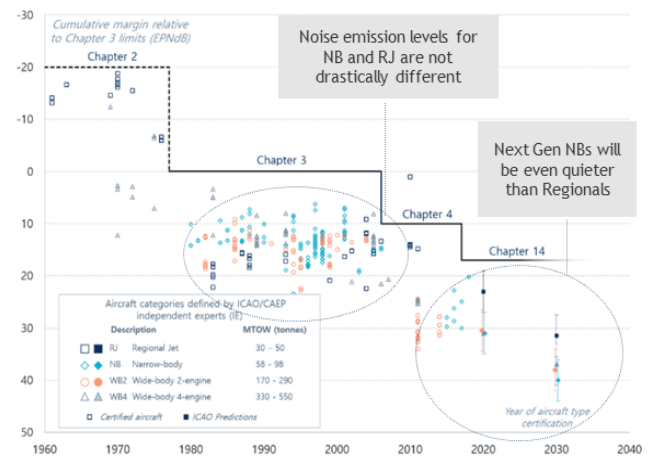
-30
Cumulative margin relative to Chapter 3 limits (EPNdB)
Noise emission levels for NB and RJ are not drastically different
Chapter 2
-20
-10
0
Chapter 3
Next Gen NBs will be even quieter than Regionals
10
Chapter 4
20
Chapter 14
30
40
50

Aircraft categories defined by ICAO/CAEP independent experts (IE)

| | Description | MTOW (tonnes) |
|---|---|---|
| RJ | Regional Jet | 30 – 50 |
| NB | Narrow-body | 58 – 98 |
| WB2 | Wide-body 2-engine | 170 – 290 |
| WB4 | Wide-body 4-engine | 330 – 550 |

Certified aircraft
ICAO Predictions

Year of aircraft type certification

1960 1970 1980 1990 2000 2010 2020 2030 2040